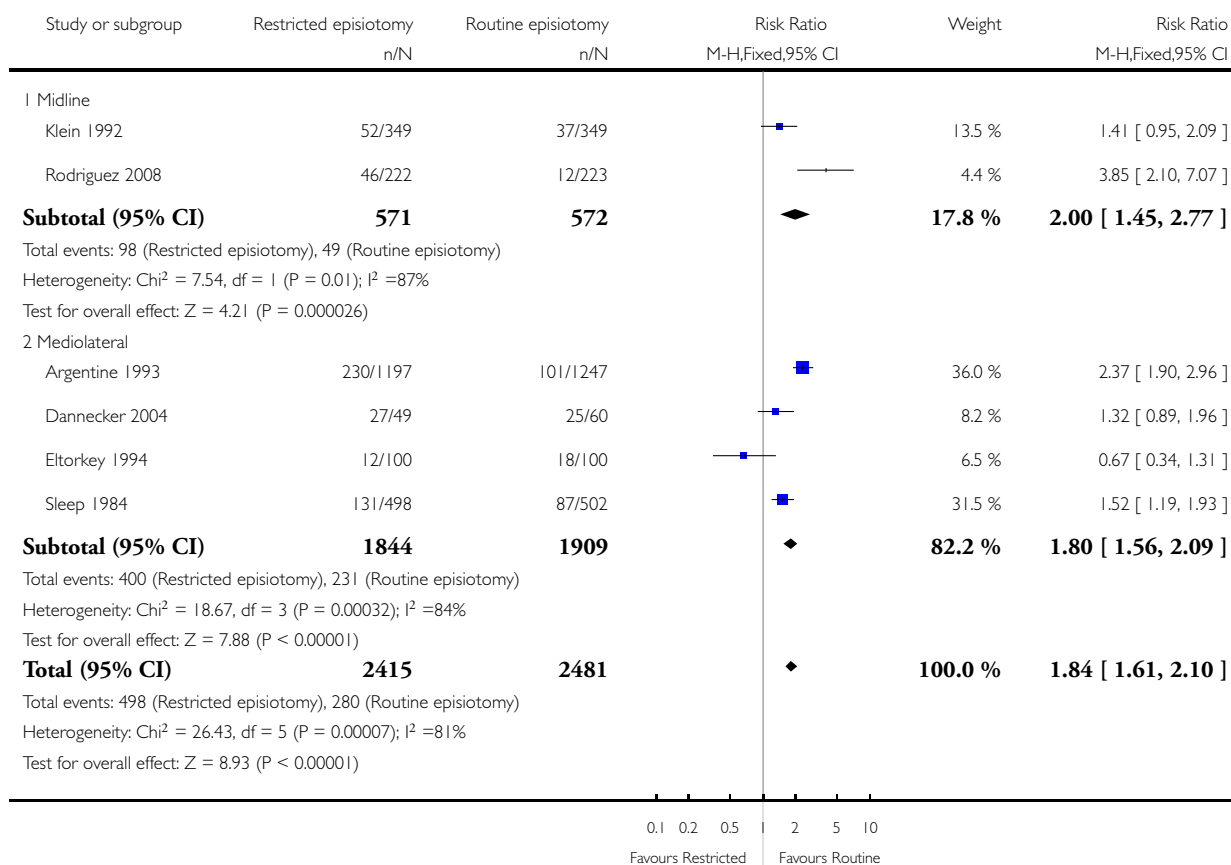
| Study or subgroup | Restricted episiotomy n/N | Routine episiotomy n/N | Risk Ratio M-H,Fixed,95% CI | Weight | Risk Ratio M-H,Fixed,95% CI |
|---|---|---|---|---|---|
| 1 Midline | | | | | |
| Klein 1992 | 52/349 | 37/349 | | 13.5 % | 1.41 [ 0.95, 2.09 ] |
| Rodriguez 2008 | 46/222 | 12/223 | | 4.4 % | 3.85 [ 2.10, 7.07 ] |
| **Subtotal (95% CI)** | **571** | **572** | | **17.8 %** | **2.00 [ 1.45, 2.77 ]** |
| Total events: 98 (Restricted episiotomy), 49 (Routine episiotomy) | | | | | |
| Heterogeneity: Chi$^2$ = 7.54, df = 1 (P = 0.01); I$^2$ =87% | | | | | |
| Test for overall effect: Z = 4.21 (P = 0.000026) | | | | | |
| 2 Mediolateral | | | | | |
| Argentine 1993 | 230/1197 | 101/1247 | | 36.0 % | 2.37 [ 1.90, 2.96 ] |
| Dannecker 2004 | 27/49 | 25/60 | | 8.2 % | 1.32 [ 0.89, 1.96 ] |
| Eltorkey 1994 | 12/100 | 18/100 | | 6.5 % | 0.67 [ 0.34, 1.31 ] |
| Sleep 1984 | 131/498 | 87/502 | | 31.5 % | 1.52 [ 1.19, 1.93 ] |
| **Subtotal (95% CI)** | **1844** | **1909** | | **82.2 %** | **1.80 [ 1.56, 2.09 ]** |
| Total events: 400 (Restricted episiotomy), 231 (Routine episiotomy) | | | | | |
| Heterogeneity: Chi$^2$ = 18.67, df = 3 (P = 0.00032); I$^2$ =84% | | | | | |
| Test for overall effect: Z = 7.88 (P < 0.00001) | | | | | |
| **Total (95% CI)** | **2415** | **2481** | | **100.0 %** | **1.84 [ 1.61, 2.10 ]** |
| Total events: 498 (Restricted episiotomy), 280 (Routine episiotomy) | | | | | |
| Heterogeneity: Chi$^2$ = 26.43, df = 5 (P = 0.00007); I$^2$ =81% | | | | | |
| Test for overall effect: Z = 8.93 (P < 0.00001) | | | | | |

0.1 0.2 0.5 1 2 5 10

Favours Restricted Favours Routine